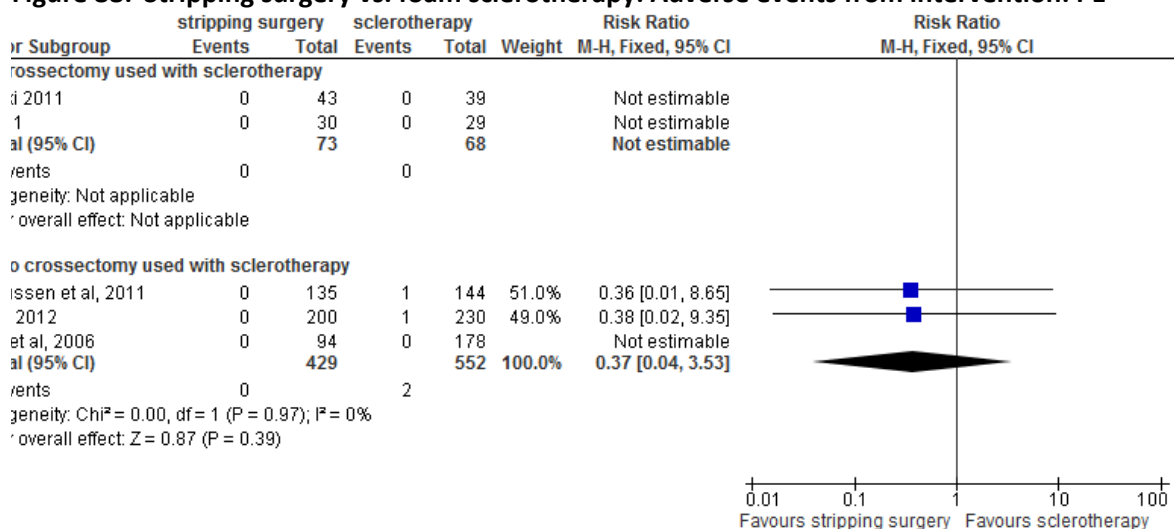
Figure 88: Stripping surgery vs. foam sclerotherapy: Adverse events from intervention: PE

| or Subgroup | stripping surgery Events | stripping surgery Total | sclerotherapy Events | sclerotherapy Total | Weight | Risk Ratio M-H, Fixed, 95% CI |
|---|---|---|---|---|---|---|
| rossectomy used with sclerotherapy | | | | | | |
| i 2011 | 0 | 43 | 0 | 39 | | Not estimable |
| 1 | 0 | 30 | 0 | 29 | | Not estimable |
| al (95% CI) | | 73 | | 68 | | Not estimable |
| vents | 0 | | 0 | | | |
| geneity: Not applicable | | | | | | |
| overall effect: Not applicable | | | | | | |
| o crossectomy used with sclerotherapy | | | | | | |
| ssen et al, 2011 | 0 | 135 | 1 | 144 | 51.0% | 0.36 [0.01, 8.65] |
| 2012 | 0 | 200 | 1 | 230 | 49.0% | 0.38 [0.02, 9.35] |
| et al, 2006 | 0 | 94 | 0 | 178 | | Not estimable |
| al (95% CI) | | 429 | | 552 | 100.0% | 0.37 [0.04, 3.53] |
| vents | 0 | | 2 | | | |
| geneity: Chi² = 0.00, df = 1 (P = 0.97); I² = 0% | | | | | | |
| overall effect: Z = 0.87 (P = 0.39) | | | | | | |

Risk Ratio
M-H, Fixed, 95% CI

0.01 0.1 1 10 100
Favours stripping surgery Favours sclerotherapy